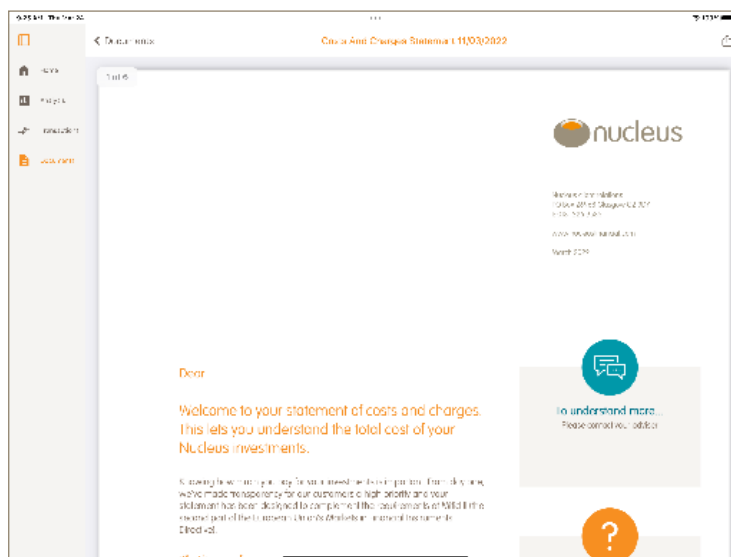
9:25 AM Thu Mar 24

Documents

Costs And Charges Statement 11/03/2022

Home

Analysis

Transactions

Documents

1 of 6

nucleus

www.nucleusfinancial.com

March 2022

Dear

Welcome to your statement of costs and charges. This lets you understand the total cost of your Nucleus investments.

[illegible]

To understand more...

Please contact your adviser